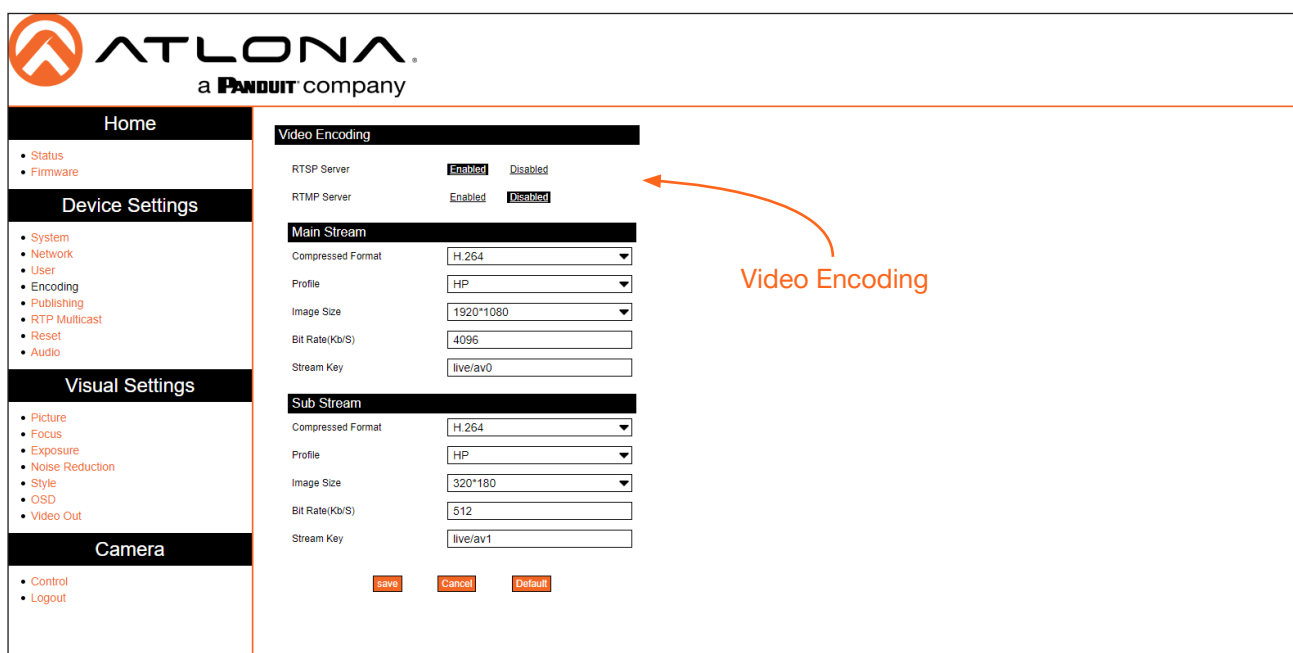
ATLONA
a PANDUIT company

Home
• Status
• Firmware

Device Settings
• System
• Network
• User
• Encoding
• Publishing
• RTP Multicast
• Reset
• Audio

Visual Settings
• Picture
• Focus
• Exposure
• Noise Reduction
• Style
• OSD
• Video Out

Camera
• Control
• Logout

Video Encoding
RTSP Server Enabled Disabled
RTMP Server Enabled Disabled

Main Stream
Compressed Format H.264
Profile HP
Image Size 1920*1080
Bit Rate(Kb/S) 4096
Stream Key live/av0

Sub Stream
Compressed Format H.264
Profile HP
Image Size 320*180
Bit Rate(Kb/S) 512
Stream Key live/av1

save Cancel Default

Video Encoding